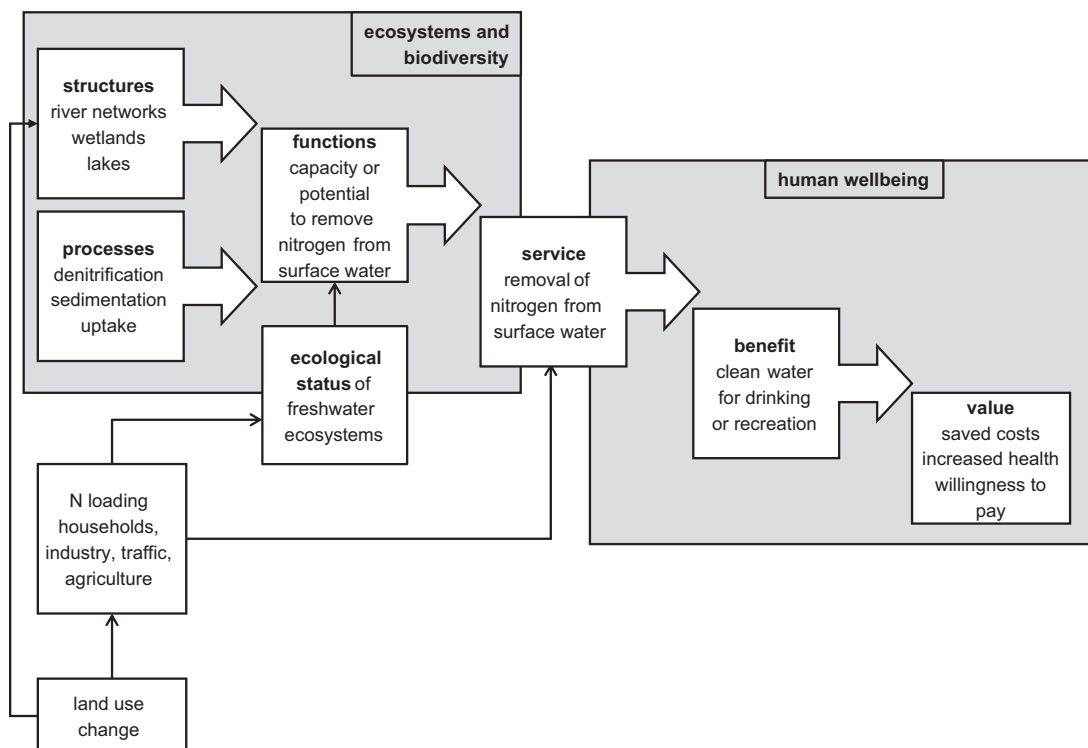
ecosystems and biodiversity

structures
river networks
wetlands
lakes

functions
capacity or potential to remove nitrogen from surface water

processes
denitrification
sedimentation
uptake

ecological status of freshwater ecosystems

human wellbeing

service
removal of nitrogen from surface water

benefit
clean water for drinking or recreation

value
saved costs
increased health
willingness to pay

N loading
households, industry, traffic, agriculture

land use change